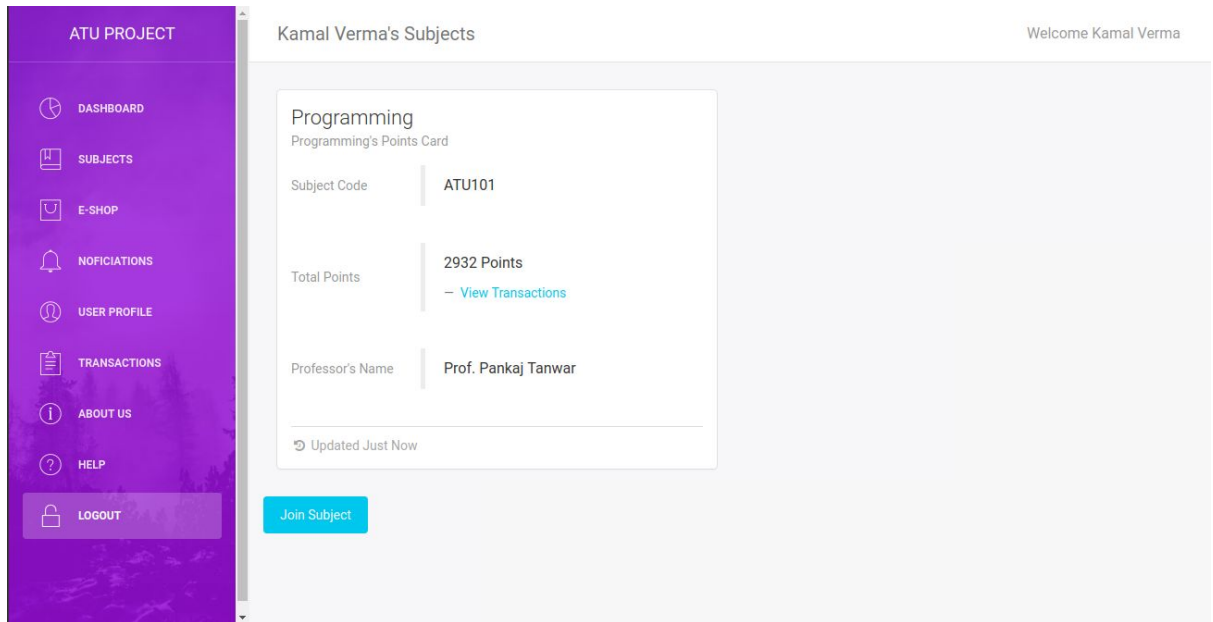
ATU PROJECT

DASHBOARD

SUBJECTS

E-SHOP

NOFICIATIONS

USER PROFILE

TRANSACTIONS

ABOUT US

HELP

LOGOUT

Kamal Verma's Subjects

Welcome Kamal Verma

Programming
Programming's Points Card

| Subject Code | ATU101 |
|---|---|
| Total Points | 2932 Points<br>– View Transactions |
| Professor's Name | Prof. Pankaj Tanwar |

Updated Just Now

Join Subject